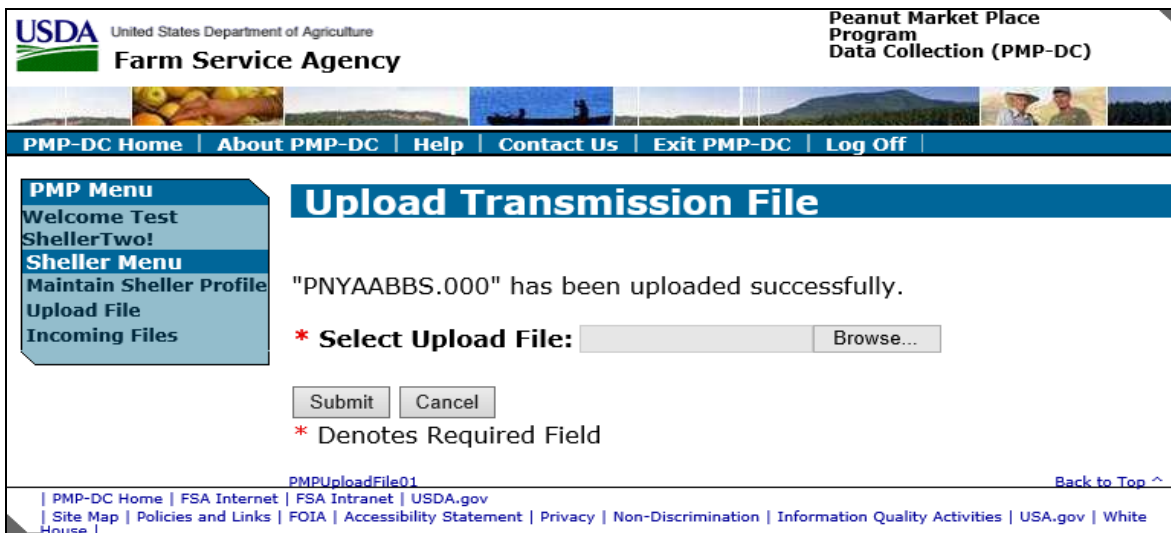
USDA United States Department of Agriculture
Farm Service Agency

Peanut Market Place Program
Data Collection (PMP-DC)

PMP-DC Home | About PMP-DC | Help | Contact Us | Exit PMP-DC | Log Off |

PMP Menu
Welcome Test ShellerTwo!
Sheller Menu
Maintain Sheller Profile
Upload File
Incoming Files

Upload Transmission File

"PNYAABBS.000" has been uploaded successfully.

* Select Upload File: Browse...

Submit Cancel
* Denotes Required Field

PMPUploadFile01

Back to Top ^

| PMP-DC Home | FSA Internet | FSA Intranet | USDA.gov
| Site Map | Policies and Links | FOIA | Accessibility Statement | Privacy | Non-Discrimination | Information Quality Activities | USA.gov | White House |